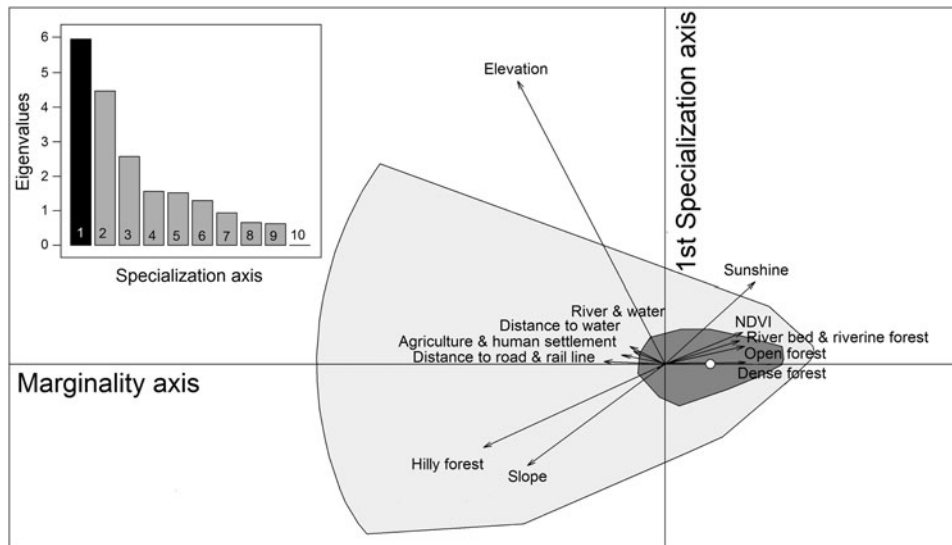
6
5
4
3
2
1
0
Eigenvalues
1 2 3 4 5 6 7 8 9 10
Specialization axis

Elevation

1st Specialization axis

Sunshine
NDVI
River bed & riverine forest
Open forest
Dense forest
River & water
Distance to water
Agriculture & human settlement
Distance to road & rail line

Marginality axis

Hilly forest
Slope